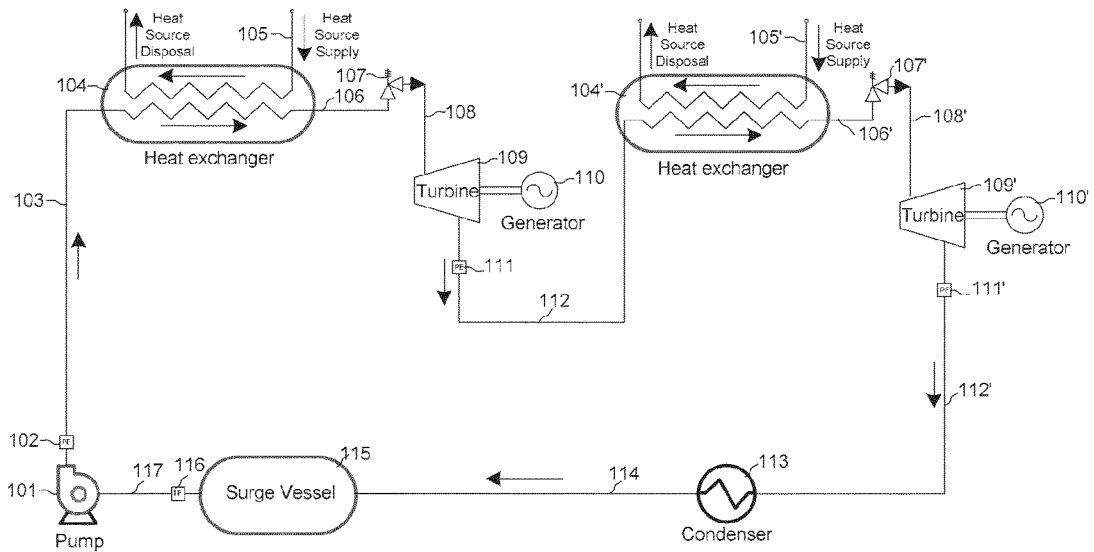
Heat Source Disposal
105
Heat Source Supply
104
107
106
108
Heat exchanger
109
Turbine
110
Generator
103
PE
111
112
Heat Source Disposal
105'
Heat Source Supply
107'
104'
106'
108'
Heat exchanger
109'
Turbine
110'
Generator
PE
111'
112'
102
PE
101
Pump
117
116
TE
115
Surge Vessel
114
113
Condenser